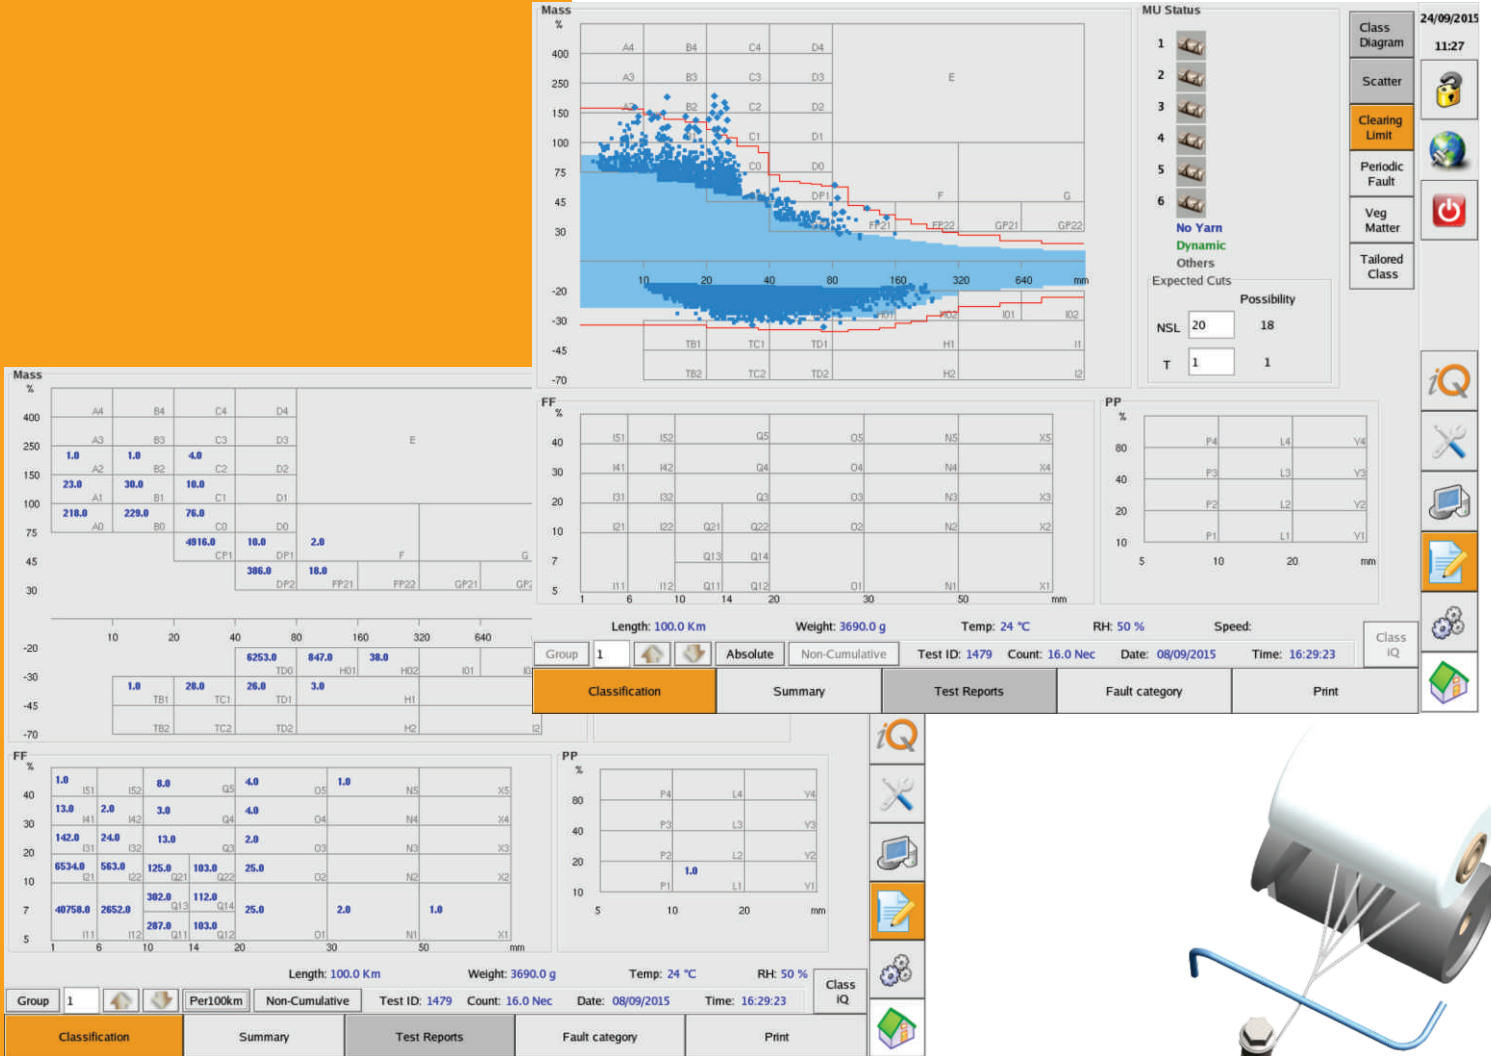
Mass
%
400
250
150
100
75
45
30
-20
-30
-45
-70

A4 B4 C4 D4
A3 B3 C3 D3 E
A2 B2 C2 D2
A1 B1 C1 D1
C0 D0
DP1 F G
FP21 FP22 GP21 GP22
10 20 40 80 160 320 640 mm
I01 I02 I01 I02
TB1 TC1 TD1 H1 I1
TB2 TC2 TD2 H2 I2

MU Status
1
2
3
4
5
6
No Yarn
Dynamic
Others
Expected Cuts
Possibility
NSL 20 18
T 1 1

Class Diagram
Scatter
Clearing Limit
Periodic Fault
Veg Matter
Tailored Class

24/09/2015
11:27

FF
%
40
30
20
10
7
5
I51 I52 Q5 O5 N5 X5
I41 I42 Q4 O4 N4 X4
I31 I32 Q3 O3 N3 X3
I21 I22 Q21 Q22 O2 N2 X2
Q13 Q14
I11 I12 Q11 Q12 O1 N1 X1
1 6 10 14 20 30 50 mm

PP
%
80
40
20
10
P4 L4 Y4
P3 L3 Y3
P2 L2 Y2
P1 L1 Y1
5 10 20 mm

Length: 100.0 Km Weight: 3690.0 g Temp: 24 °C RH: 50 % Speed:
Group 1 Absolute Non-Cumulative Test ID: 1479 Count: 16.0 Nec Date: 08/09/2015 Time: 16:29:23 Class IQ
Classification Summary Test Reports Fault category Print

Mass
%
400
250
150
100
75
45
30
-20
-30
-45
-70
A4 B4 C4 D4
A3 B3 C3 D3 E
1.0 A2 1.0 B2 4.0 C2 D2
23.0 A1 30.0 B1 10.0 C1 D1
218.0 A0 229.0 B0 76.0 C0 D0
4916.0 CP1 10.0 DP1 2.0 F G
386.0 DP2 18.0 FP21 FP22 GP21 GP2
10 20 40 80 160 320 640
6253.0 TD0 847.0 H01 38.0 H02 I01 I0
1.0 TB1 28.0 TC1 26.0 TD1 3.0 H1
TB2 TC2 TD2 H2 I2

FF
%
40
30
20
10
7
5
1.0 I51 I52 8.0 Q5 4.0 O5 1.0 N5 X5
13.0 I41 2.0 I42 3.0 Q4 4.0 O4 N4 X4
142.0 I31 24.0 I32 13.0 Q3 2.0 O3 N3 X3
6534.0 I21 563.0 I22 125.0 Q21 103.0 Q22 25.0 O2 N2 X2
40758.0 2652.0 302.0 Q13 112.0 Q14 25.0 2.0 1.0
I11 I12 287.0 Q11 103.0 Q12 O1 N1 X1
1 6 10 14 20 30 50 mm

PP
%
80
40
20
10
P4 L4 Y4
P3 L3 Y3
P2 L2 Y2
1.0 P1 L1 Y1
5 10 20 mm

Length: 100.0 Km Weight: 3690.0 g Temp: 24 °C RH: 50 %
Group 1 Per100km Non-Cumulative Test ID: 1479 Count: 16.0 Nec Date: 08/09/2015 Time: 16:29:23 Class IQ
Classification Summary Test Reports Fault category Print